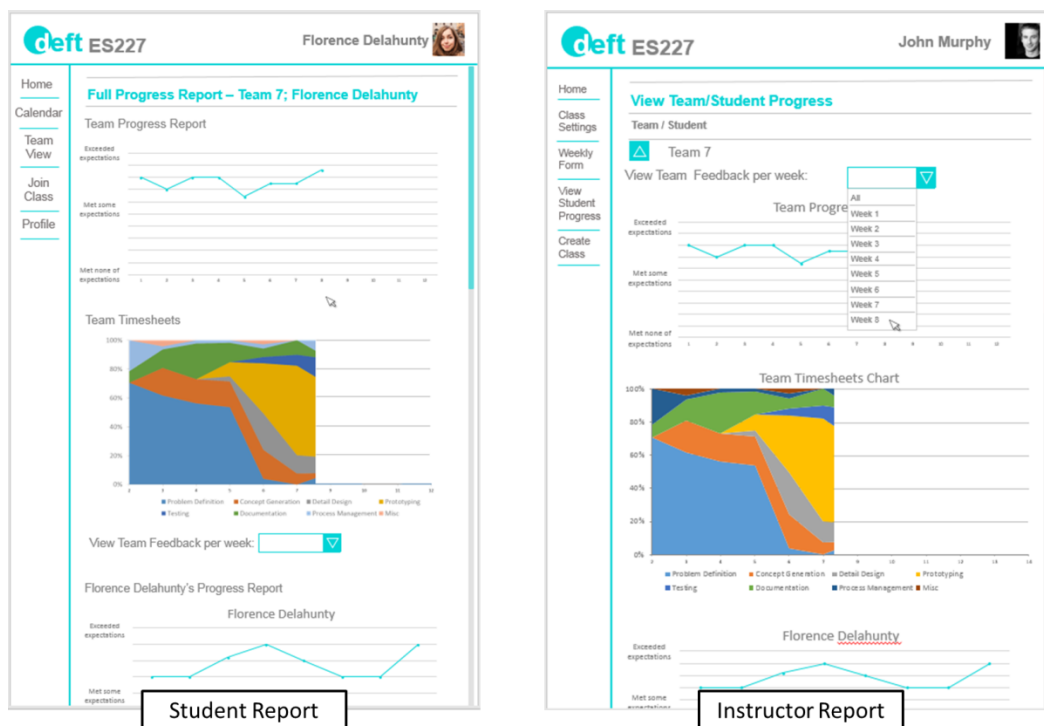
deft ES227

Florence Delahunty

Home
Calendar
Team View
Join Class
Profile

Full Progress Report – Team 7; Florence Delahunty

Team Progress Report

Exceeded expectations
Met some expectations
Met none of expectations
1 2 3 4 5 6 7 8 9 10 11 12

Team Timesheets

100%
80%
60%
40%
20%
0%
2 3 4 5 6 7 8 9 10 11 12

Problem Definition, Concept Generation, Detail Design, Prototyping, Testing, Documentation, Process Management, Misc

View Team Feedback per week:

Florence Delahunty's Progress Report

Florence Delahunty

Exceeded expectations
Met some expectations

Student Report

deft ES227

John Murphy

Home
Class Settings
Weekly Form
View Student Progress
Create Class

View Team/Student Progress

Team / Student

Team 7

View Team Feedback per week:

All
Week 1
Week 2
Week 3
Week 4
Week 5
Week 6
Week 7
Week 8

Team Progre

Exceeded expectations
Met some expectations
Met none of expectations
1 2 3 4 5 6 7 8 9 10 11 12

Team Timesheets Chart

100%
80%
60%
40%
20%
0%
2 3 4 5 6 7 8 9 10 11 12 13 14

Problem Definition, Concept Generation, Detail Design, Prototyping, Testing, Documentation, Process Management, Misc

Florence Delahunty

Exceeded expectations
Met some expectations

Instructor Report